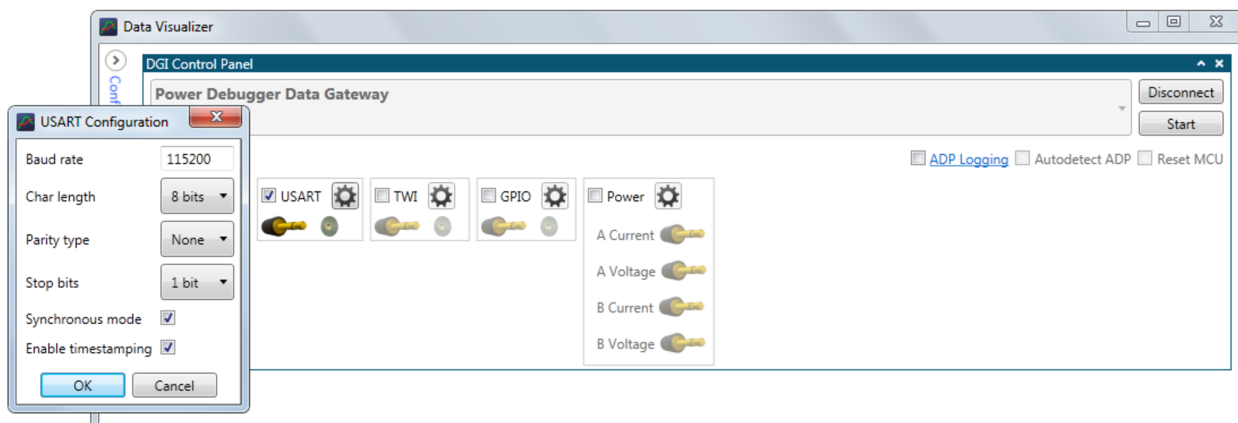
Data Visualizer

Conf

DGI Control Panel

Power Debugger Data Gateway

Disconnect

Start

ADP Logging Autodetect ADP Reset MCU

USART TWI GPIO Power

A Current

A Voltage

B Current

B Voltage

USART Configuration

Baud rate 115200

Char length 8 bits

Parity type None

Stop bits 1 bit

Synchronous mode

Enable timestamping

OK Cancel